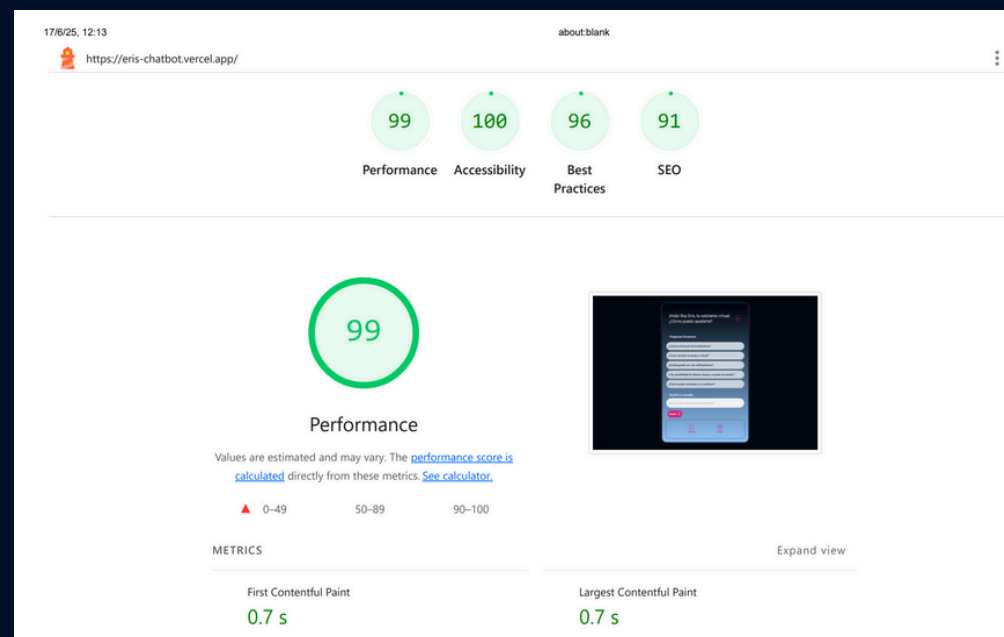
17/6/25, 12:13

about:blank

https://eris-chatbot.vercel.app/

99
Performance

100
Accessibility

96
Best Practices

91
SEO

99

Performance

Values are estimated and may vary. The performance score is calculated directly from these metrics. See calculator.

0–49
50–89
90–100

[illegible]

METRICS

Expand view

First Contentful Paint
0.7 s

Largest Contentful Paint
0.7 s